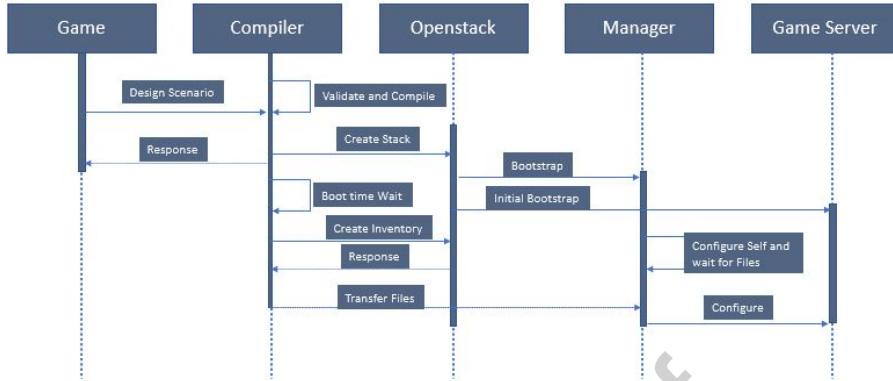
Game

Compiler

Openstack

Manager

Game Server

Design Scenario

Validate and Compile

Create Stack

Response

Bootstrap

Boot time Wait

Initial Bootstrap

Create Inventory

Configure Self and wait for Files

Response

Transfer Files

Configure